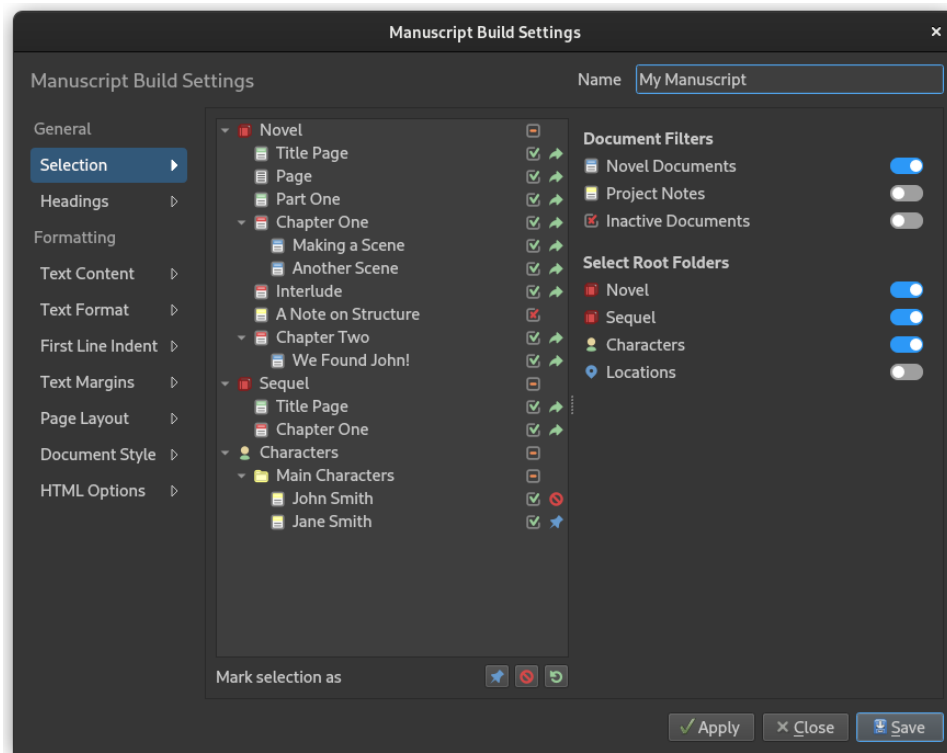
Manuscript Build Settings

Manuscript Build Settings

Name My Manuscript

General
Selection
Headings
Formatting
Text Content
Text Format
First Line Indent
Text Margins
Page Layout
Document Style
HTML Options

Novel
Title Page
Page
Part One
Chapter One
Making a Scene
Another Scene
Interlude
A Note on Structure
Chapter Two
We Found John!
Sequel
Title Page
Chapter One
Characters
Main Characters
John Smith
Jane Smith

Mark selection as

Document Filters
Novel Documents
Project Notes
Inactive Documents

Select Root Folders
Novel
Sequel
Characters
Locations

✓ Apply
× Close
Save